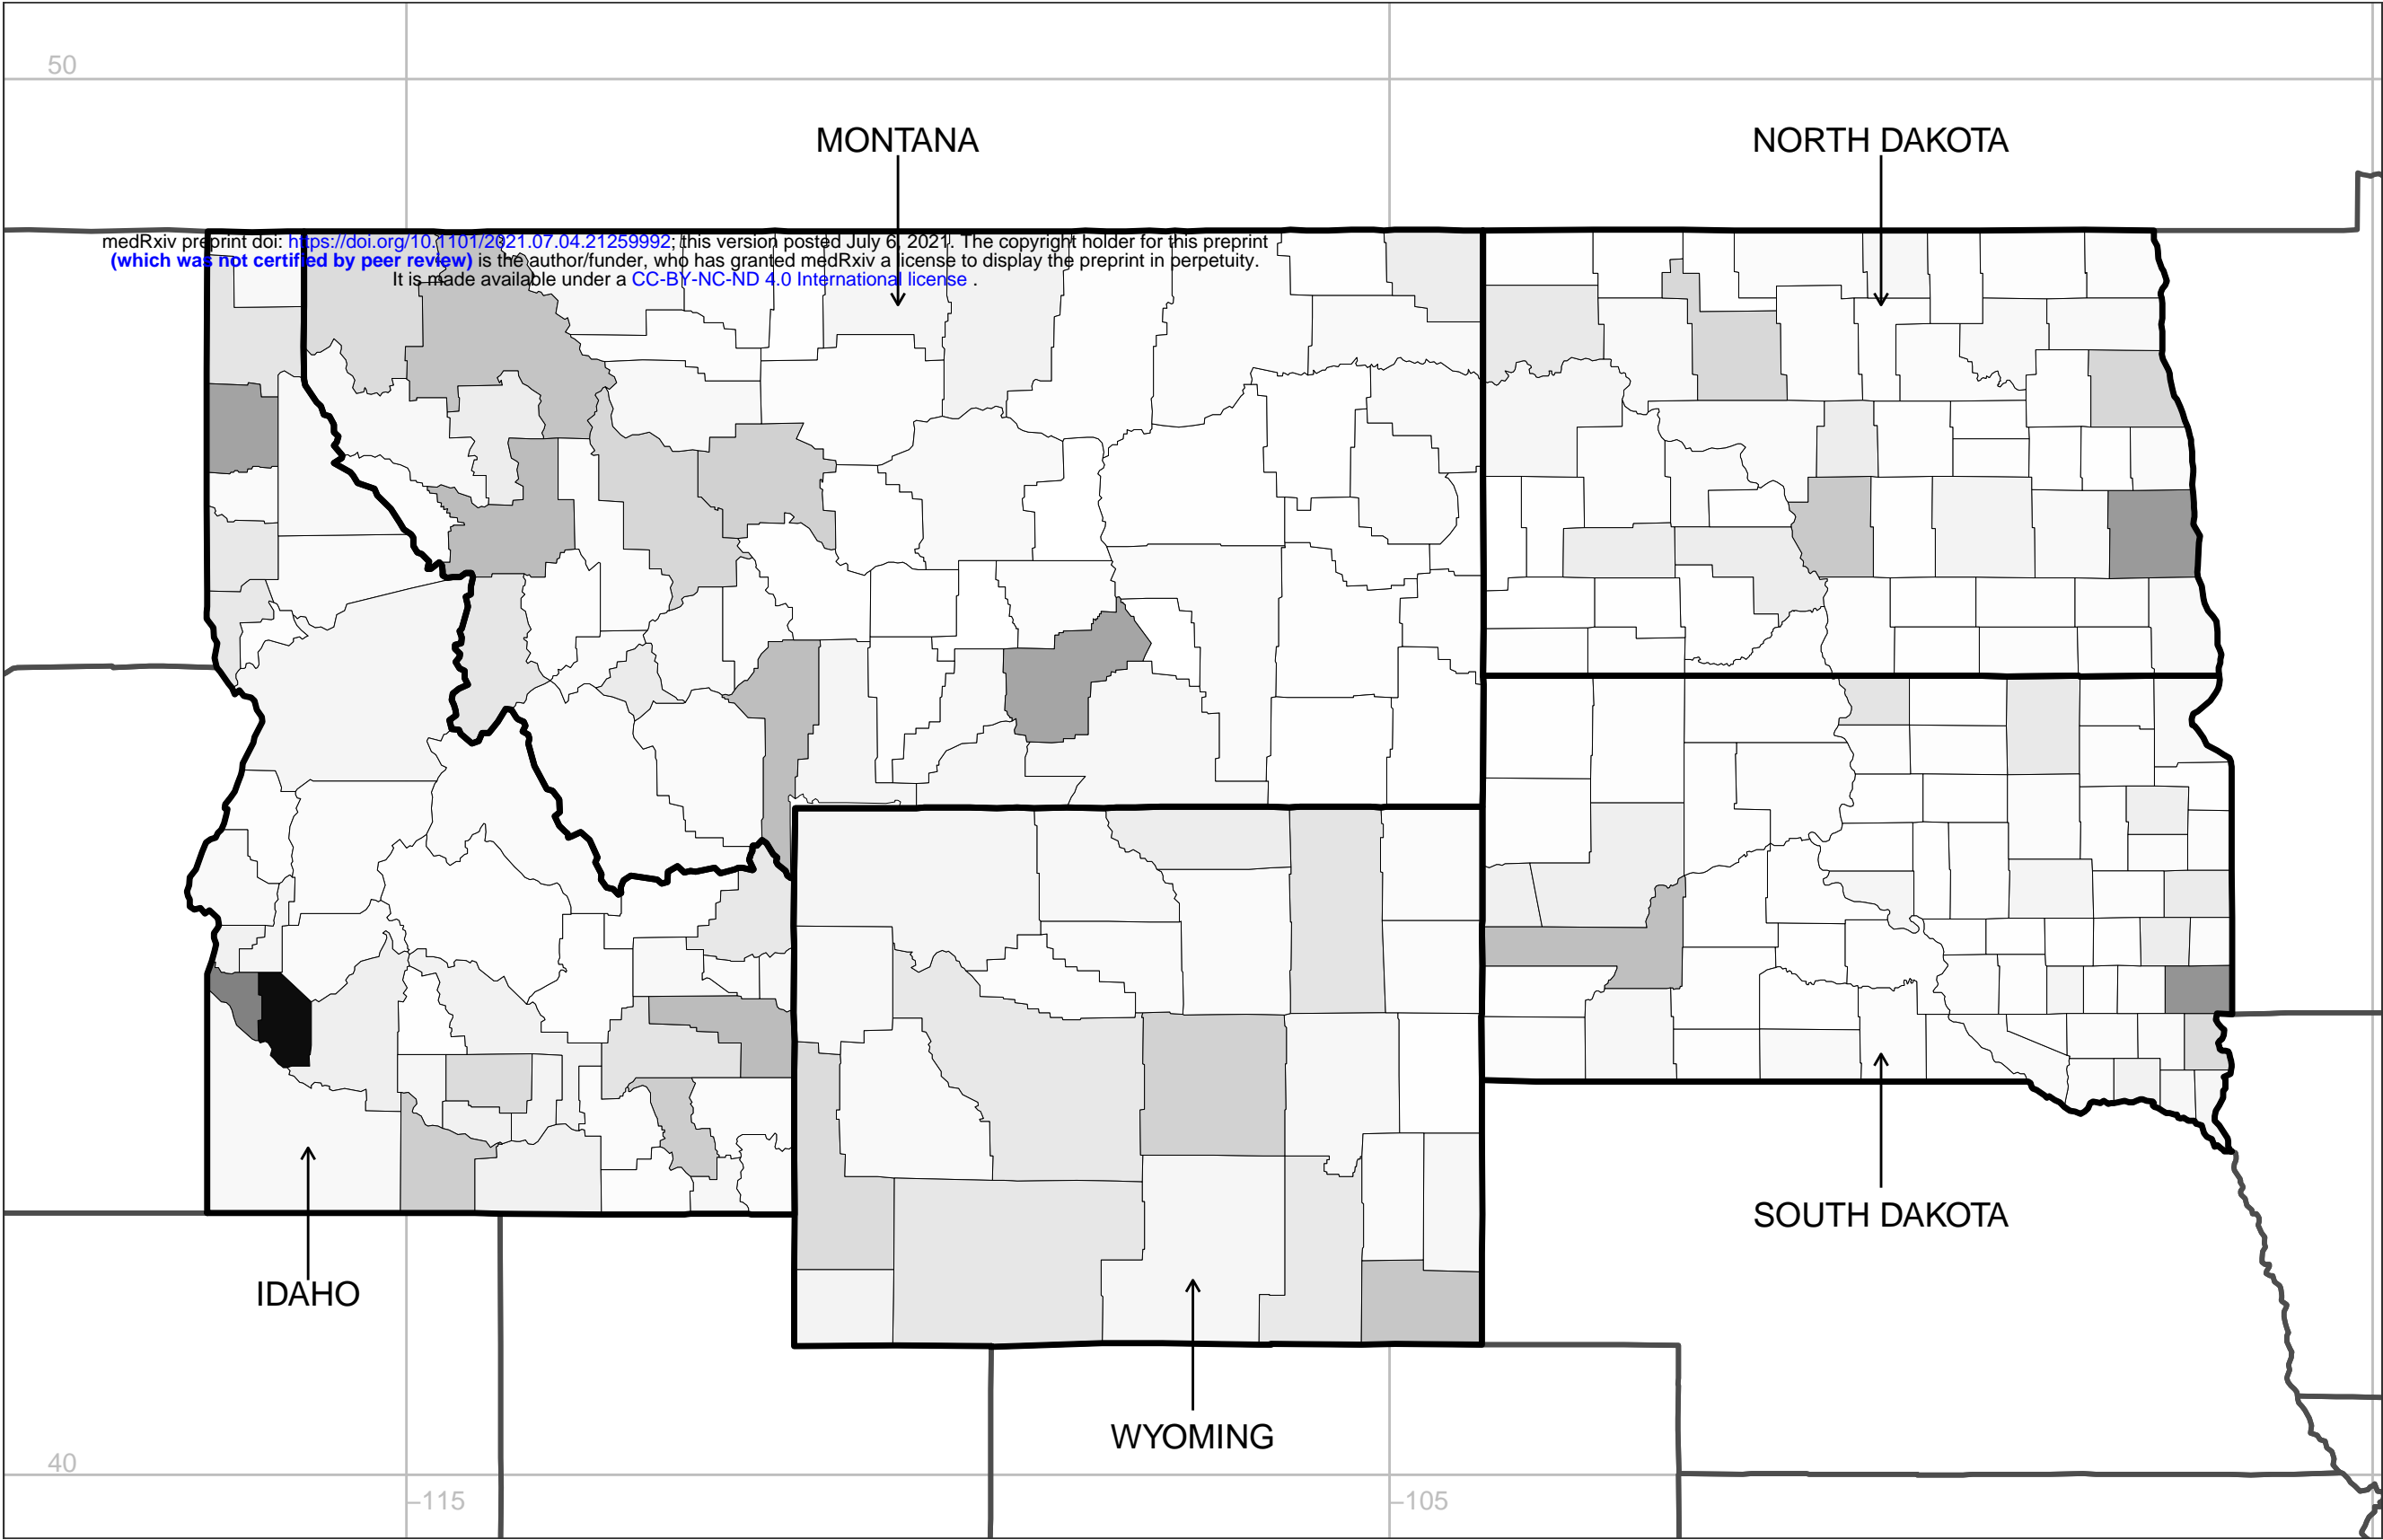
50

MONTANA

NORTH DAKOTA

medRxiv preprint doi: https://doi.org/10.1101/2021.07.04.21259992; this version posted July 6, 2021. The copyright holder for this preprint (which was not certified by peer review) is the author/funder, who has granted medRxiv a license to display the preprint in perpetuity. It is made available under a CC-BY-NC-ND 4.0 International license .

SOUTH DAKOTA

IDAHO

WYOMING

40

−115

−105